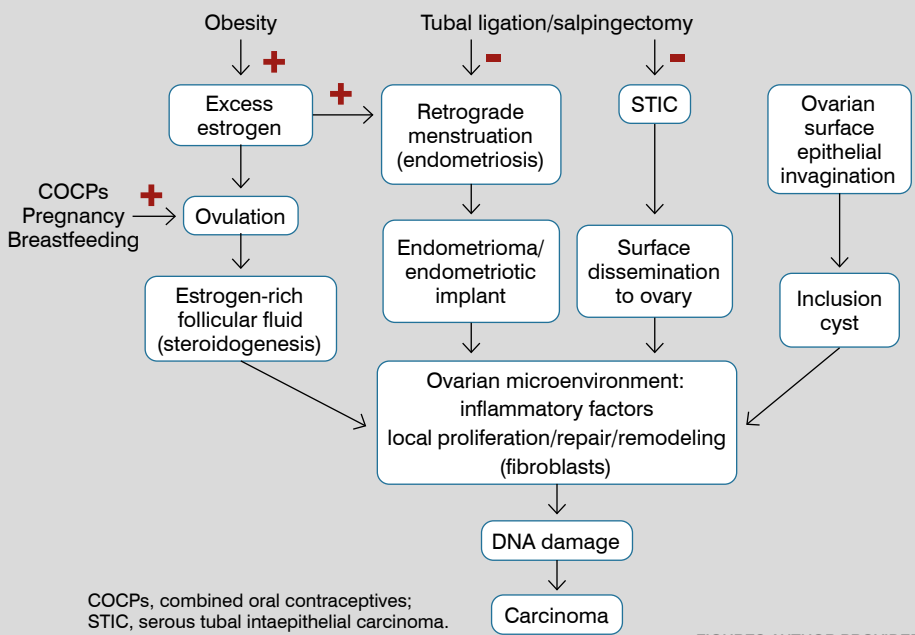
Obesity

Tubal ligation/salpingectomy

Excess estrogen

Retrograde menstruation (endometriosis)

STIC

Ovarian surface epithelial invagination

COCPs
Pregnancy
Breastfeeding

Ovulation

Endometrioma/ endometriotic implant

Surface dissemination to ovary

Estrogen-rich follicular fluid (steroidogenesis)

Inclusion cyst

Ovarian microenvironment: inflammatory factors local proliferation/repair/remodeling (fibroblasts)

DNA damage

Carcinoma

COCPs, combined oral contraceptives;
STIC, serous tubal intaepithelial carcinoma.

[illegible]